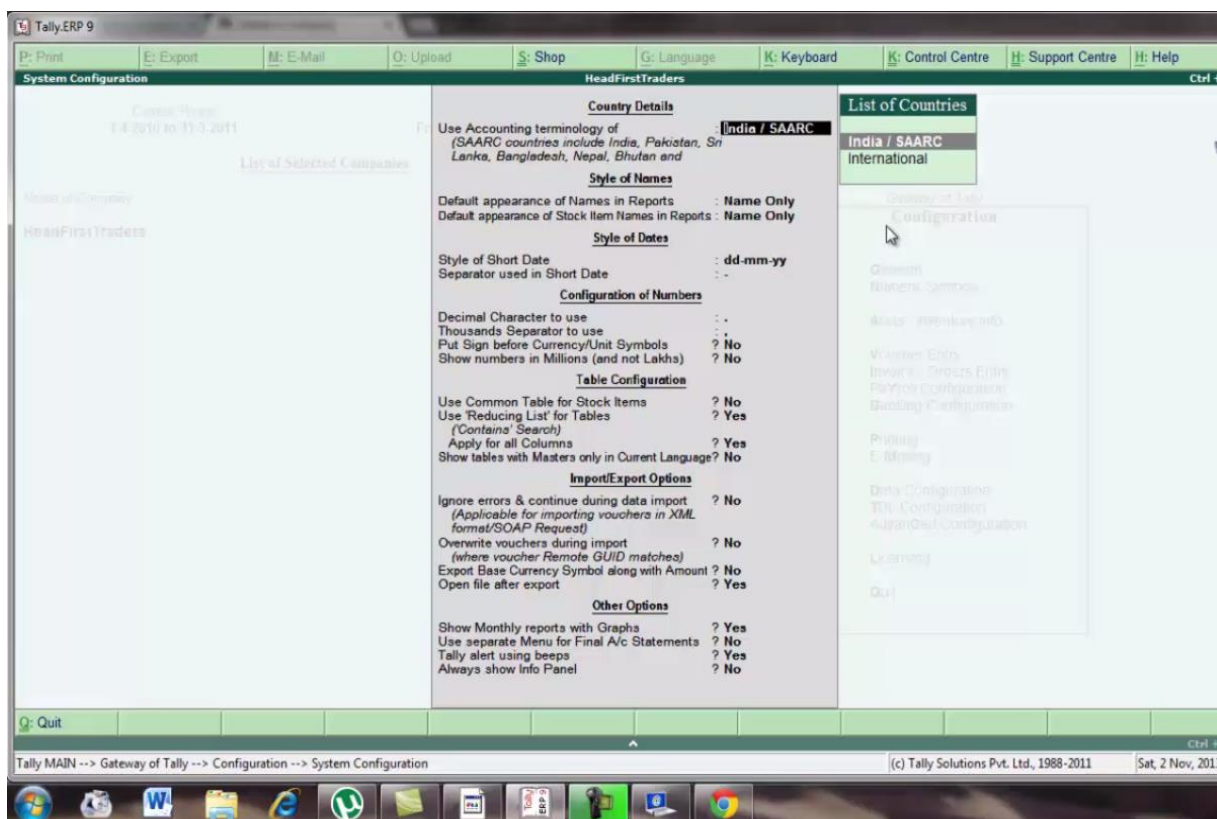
Tally.ERP 9

P: Print E: Export M: E-Mail O: Upload S: Shop G: Language K: Keyboard K: Control Centre H: Support Centre H: Help

System Configuration HeadFirstTraders Ctrl

Current Period
1-4-2010 to 31-3-2011

List of Selected Companies

Name of Company

HeadFirstTraders

Country Details

Use Accounting terminology of : India / SAARC
(SAARC countries include India, Pakistan, Sri Lanka, Bangladesh, Nepal, Bhutan and

Style of Names

Default appearance of Names in Reports : Name Only
Default appearance of Stock Item Names in Reports : Name Only

Style of Dates

Style of Short Date : dd-mm-yy
Separator used in Short Date : -

Configuration of Numbers

Decimal Character to use : .
Thousands Separator to use : ,
Put Sign before Currency/Unit Symbols ? No
Show numbers in Millions (and not Lakhs) ? No

Table Configuration

Use Common Table for Stock Items ? No
Use 'Reducing List' for Tables ? Yes
('Contains' Search)
Apply for all Columns ? Yes
Show tables with Masters only in Current Language? No

Import/Export Options

Ignore errors & continue during data import ? No
(Applicable for importing vouchers in XML format/SOAP Request)
Overwrite vouchers during import ? No
(where voucher Remote GUID matches)
Export Base Currency Symbol along with Amount ? No
Open file after export ? Yes

Other Options

Show Monthly reports with Graphs ? Yes
Use separate Menu for Final A/c Statements ? No
Tally alert using beeps ? Yes
Always show Info Panel ? No

List of Countries

India / SAARC
International

Gateway of Tally
Configuration

General
Numeric Symbols

Accts / Inventory Info

Voucher Entry
Invoice / Orders Entry
Payroll Configuration
Banking Configuration

Printing
E-Mailing

Data Configuration
TDL Configuration
Advanced Configuration

Licensing

Quit

Q: Quit

Ctrl

Tally MAIN --> Gateway of Tally --> Configuration --> System Configuration (c) Tally Solutions Pvt. Ltd., 1988-2011 Sat, 2 Nov, 201